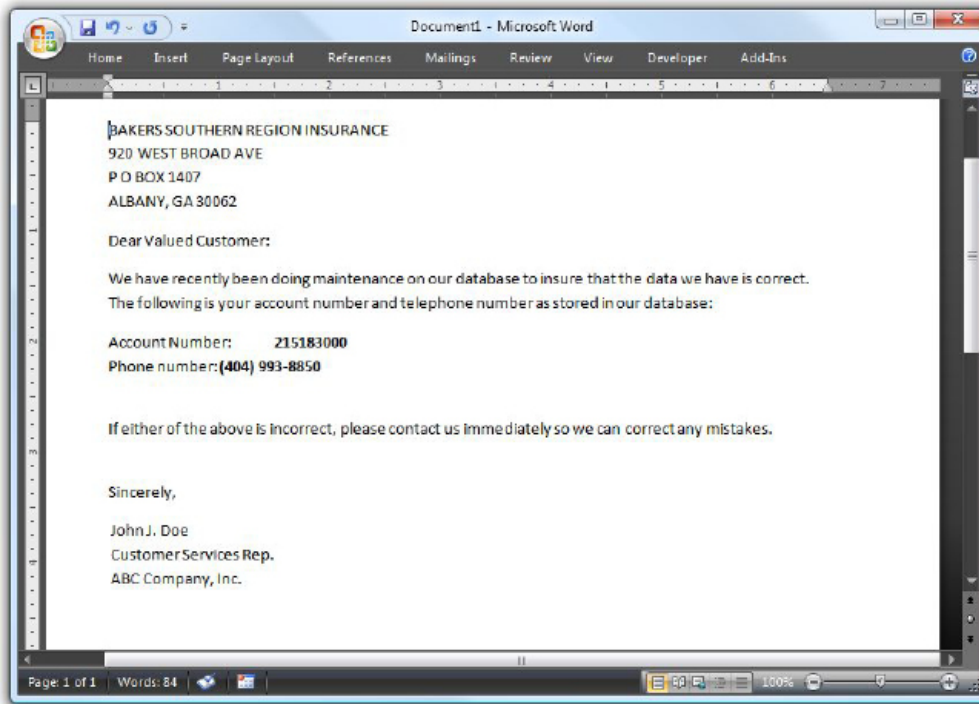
Document1 - Microsoft Word

Home Insert Page Layout References Mailings Review View Developer Add-Ins

1 2 3 4 5 6 7

BAKERS SOUTHERN REGION INSURANCE
920 WEST BROAD AVE
P O BOX 1407
ALBANY, GA 30062

Dear Valued Customer:

We have recently been doing maintenance on our database to insure that the data we have is correct. The following is your account number and telephone number as stored in our database:

Account Number: **215183000**
Phone number: **(404) 993-8850**

If either of the above is incorrect, please contact us immediately so we can correct any mistakes.

Sincerely,

John J. Doe
Customer Services Rep.
ABC Company, Inc.

Page: 1 of 1 Words: 84 100%